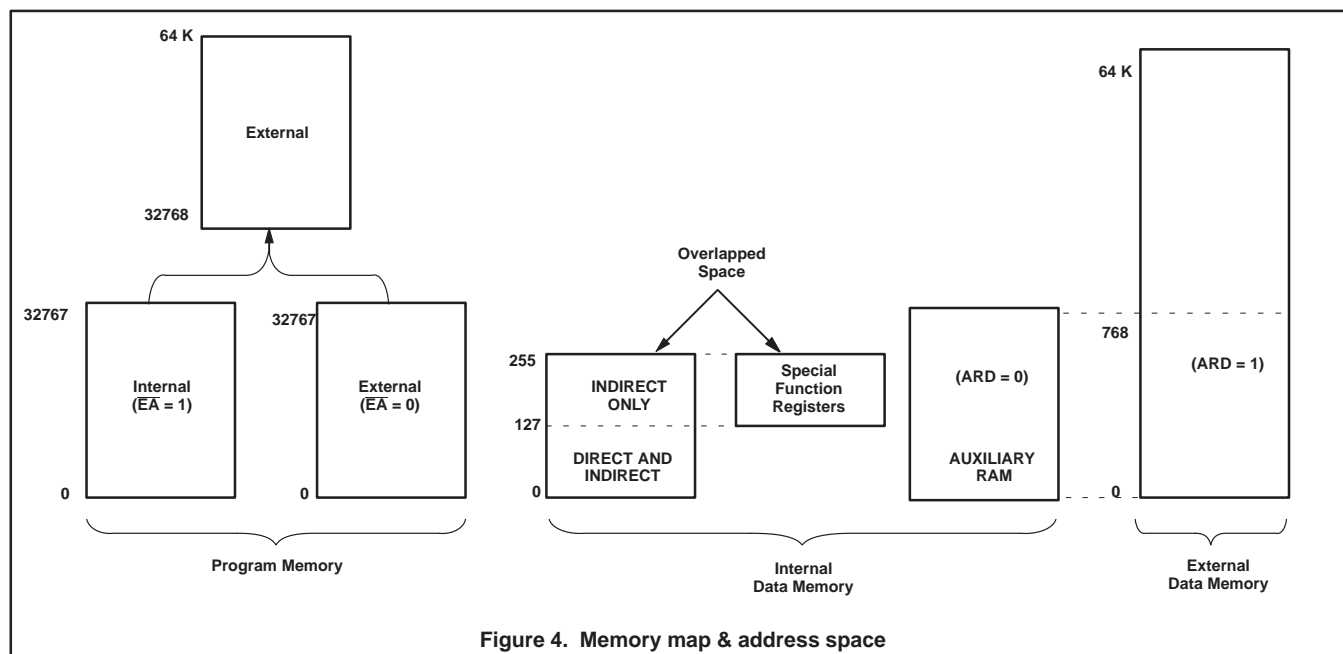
64 K

External

32768

32767

Internal
($\overline{EA}$ = 1)

0

32767

External
($\overline{EA}$ = 0)

0

Program Memory

Overlapped Space

255

INDIRECT ONLY

127

DIRECT AND INDIRECT

0

Special Function Registers

(ARD = 0)

AUXILIARY RAM

Internal Data Memory

64 K

768

(ARD = 1)

0

External Data Memory

Figure 4. Memory map & address space